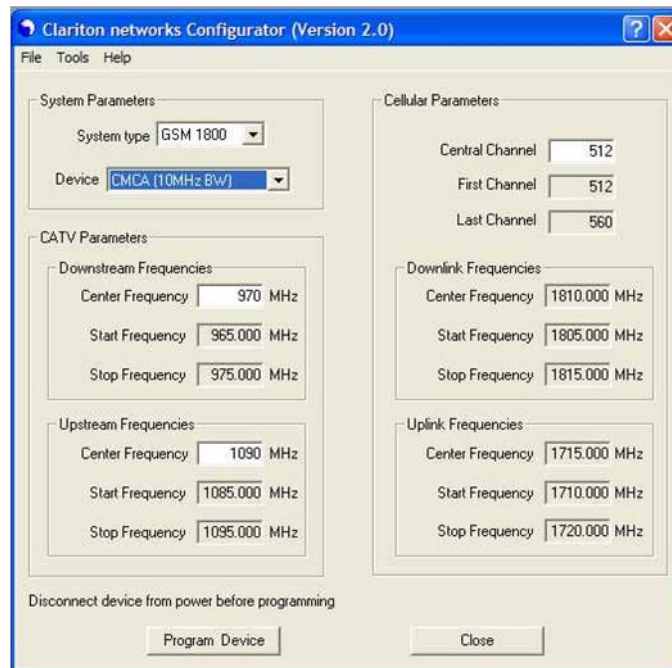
Clariton networks Configurator (Version 2.0)

? X

File Tools Help

System Parameters

System type GSM 1800

Device CMCA (10MHz BW)

CATV Parameters

Downstream Frequencies

Center Frequency 970 MHz

Start Frequency 965.000 MHz

Stop Frequency 975.000 MHz

Upstream Frequencies

Center Frequency 1090 MHz

Start Frequency 1085.000 MHz

Stop Frequency 1095.000 MHz

Cellular Parameters

Central Channel 512

First Channel 512

Last Channel 560

Downlink Frequencies

Center Frequency 1810.000 MHz

Start Frequency 1805.000 MHz

Stop Frequency 1815.000 MHz

Uplink Frequencies

Center Frequency 1715.000 MHz

Start Frequency 1710.000 MHz

Stop Frequency 1720.000 MHz

Disconnect device from power before programming

Program Device

Close